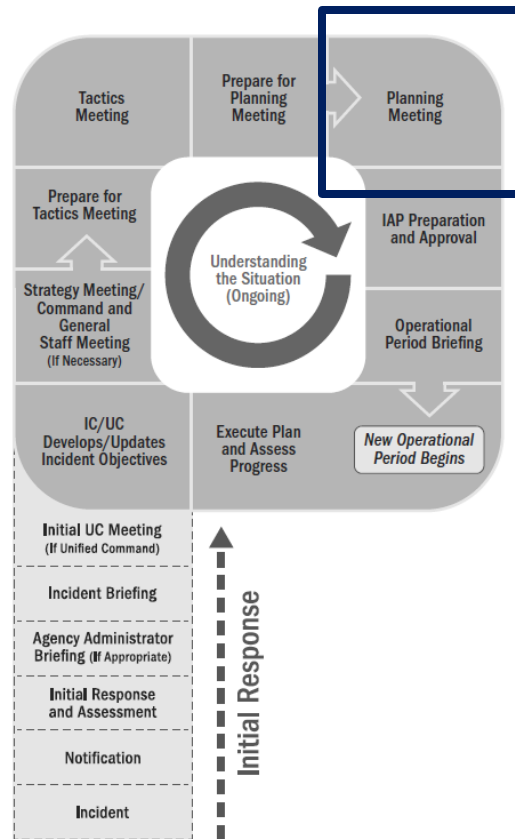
Tactics Meeting

Prepare for Planning Meeting

Planning Meeting

Prepare for Tactics Meeting

Understanding the Situation (Ongoing)

IAP Preparation and Approval

Strategy Meeting/ Command and General Staff Meeting (If Necessary)

Operational Period Briefing

IC/UC Develops/Updates Incident Objectives

Execute Plan and Assess Progress

New Operational Period Begins

Initial UC Meeting (If Unified Command)

Incident Briefing

Agency Administrator Briefing (If Appropriate)

Initial Response and Assessment

Notification

Incident

Initial Response